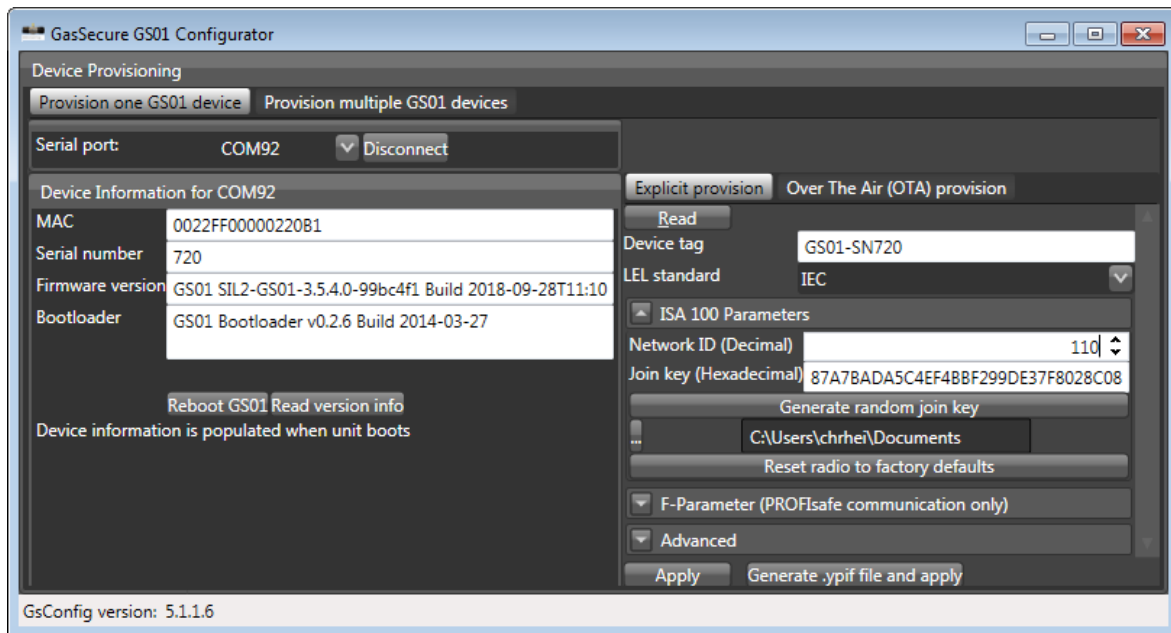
GasSecure GS01 Configurator

Device Provisioning

Provision one GS01 device | Provision multiple GS01 devices

Serial port: COM92 Disconnect

Device Information for COM92

MAC 0022FF00000220B1

Serial number 720

Firmware version GS01 SIL2-GS01-3.5.4.0-99bc4f1 Build 2018-09-28T11:10

Bootloader GS01 Bootloader v0.2.6 Build 2014-03-27

Reboot GS01 Read version info

Device information is populated when unit boots

Explicit provision | Over The Air (OTA) provision

Read

Device tag GS01-SN720

LEL standard IEC

ISA 100 Parameters

Network ID (Decimal) 110

Join key (Hexadecimal) 87A7BADA5C4EF4BBF299DE37F8028C08

Generate random join key

...

C:\Users\chrhei\Documents

Reset radio to factory defaults

F-Parameter (PROFIsafe communication only)

Advanced

Apply Generate .ypif file and apply

GsConfig version: 5.1.1.6